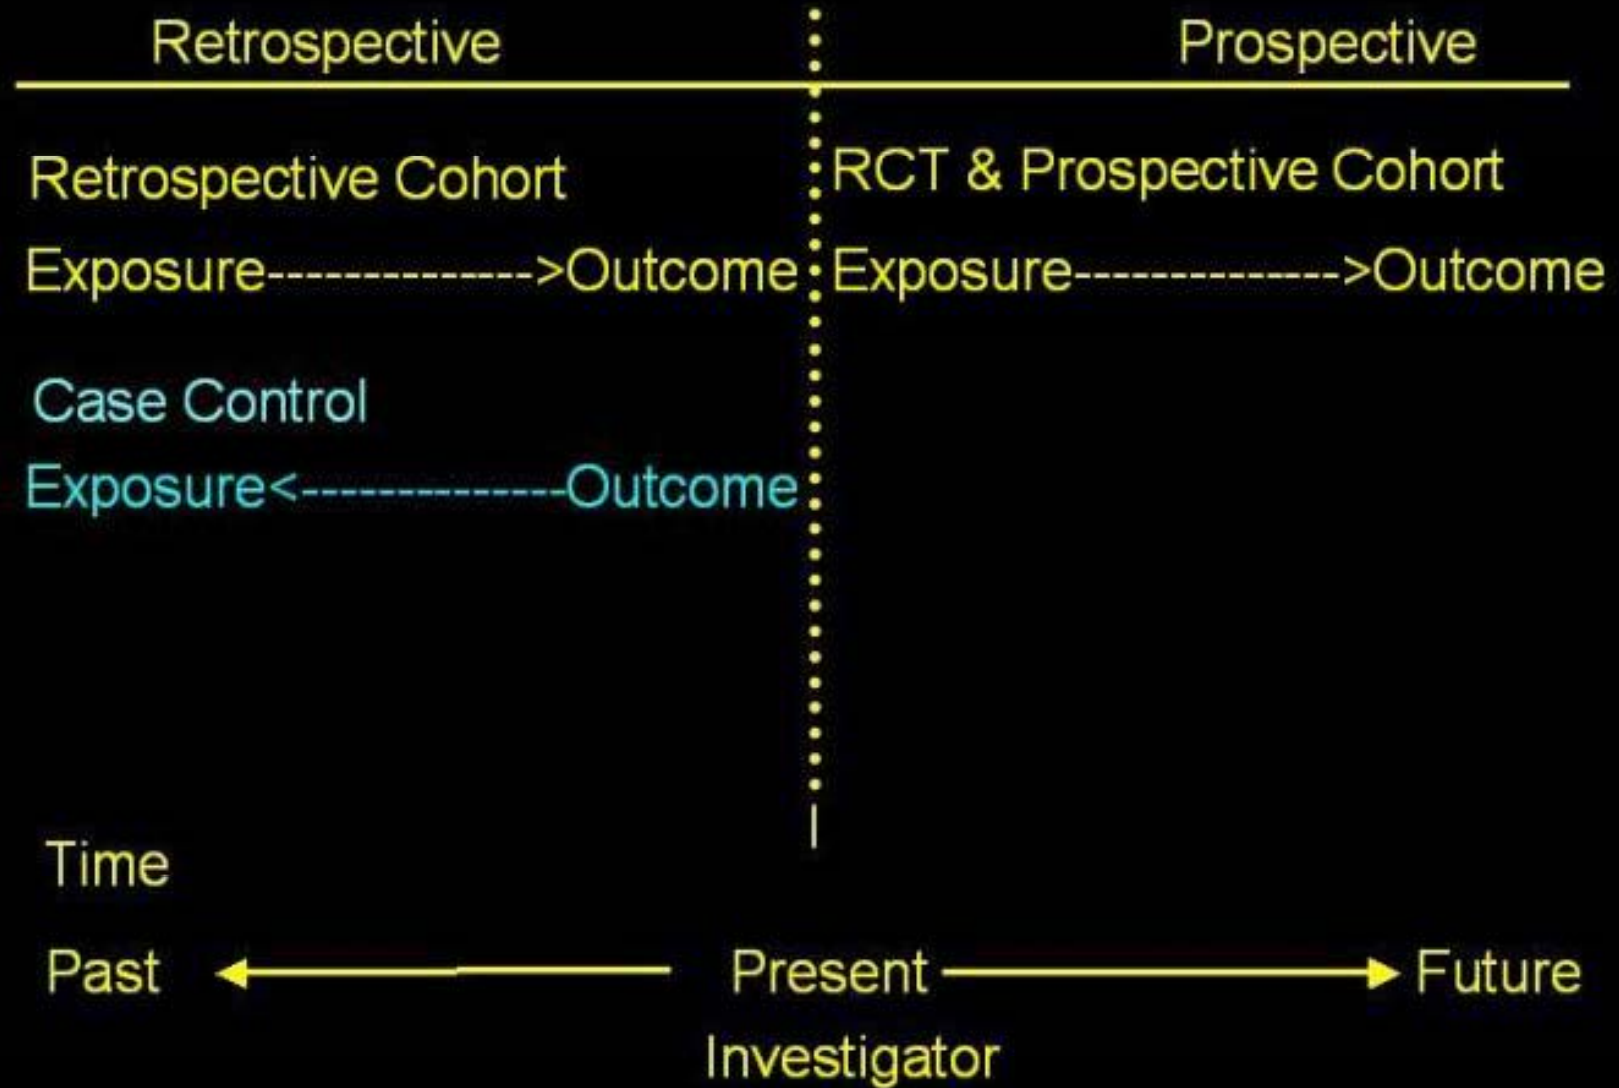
Retrospective

Prospective

Retrospective Cohort

Exposure------------->Outcome

RCT & Prospective Cohort

Exposure------------->Outcome

Case Control

Exposure<-------------Outcome

Time

Past

Present

Future

Investigator